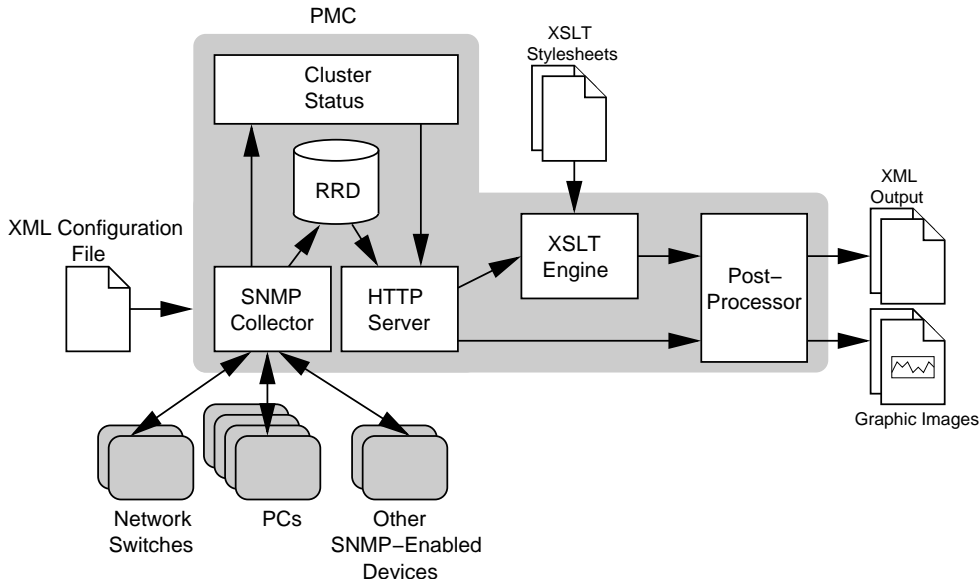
PMC

Cluster Status

XSLT Stylesheets

RRD

XML Configuration File

SNMP Collector

HTTP Server

XSLT Engine

Post−Processor

XML Output

Graphic Images

Network Switches

PCs

Other SNMP−Enabled Devices